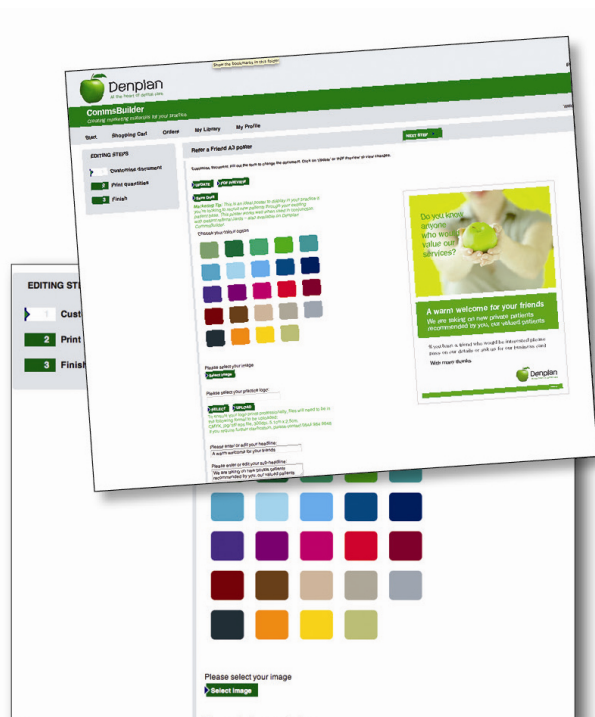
Show the Bookmarks in dock footer

Denplan

at the heart of dentistry

CommsBuilder

Creating marketing materials for your practice

Start

Shopping Cart

Orders

My Library

My Profile

NEXT STEP

EDITING STEPS

Customise Document

2 Print quantities

3 Finish

Refer a Friend A3 poster

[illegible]

UPDATE

PDF PREVIEW

Save Draft

Choose your frame colour

Please select your image

Select Image

Please select your practice logo

Please enter or edit your headline:

A warm welcome for your friends

Please enter or edit your sub-headline:

We are taking on new private patients recommended by you, our valued patients

Do you know anyone who would value our services?

A warm welcome for your friends

We are taking on new private patients recommended by you, our valued patients

With many thanks

Denplan

EDITING STE

1 Cust

2 Print

3 Finish

Please select your image

Select Image